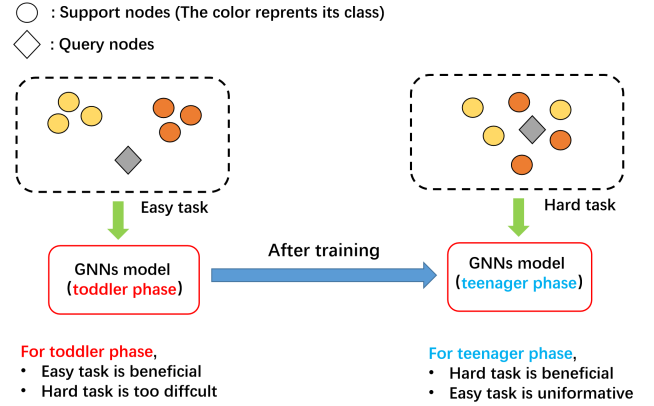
: Support nodes (The color reprents its class)

: Query nodes

Easy task

Hard task

GNNs model
(toddler phase)

After training

GNNs model
(teenager phase)

For toddler phase,
• Easy task is beneficial
• Hard task is too diffcult

For teenager phase,
• Hard task is beneficial
• Easy task is uniformative